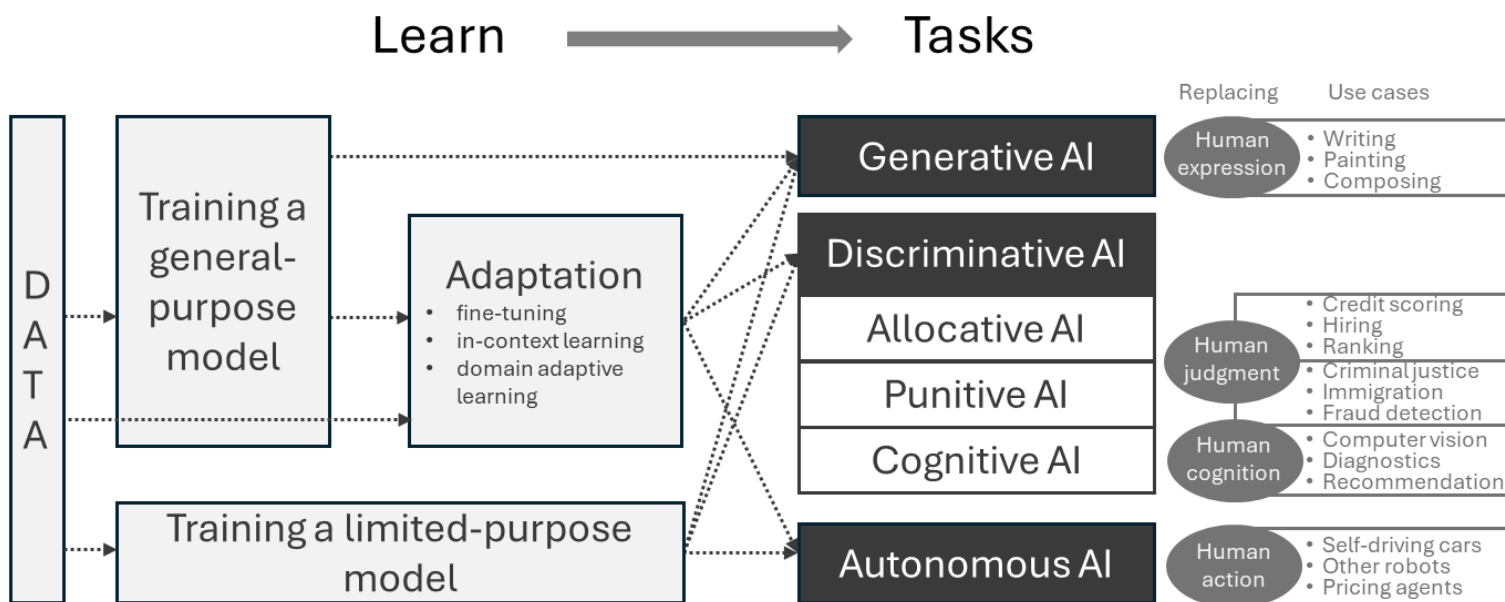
Learn Tasks

DATA

Training a general-purpose model

Adaptation
• fine-tuning
• in-context learning
• domain adaptive learning

Training a limited-purpose model

Generative AI

Discriminative AI

Allocative AI

Punitive AI

Cognitive AI

Autonomous AI

Replacing Use cases

Human expression
• Writing
• Painting
• Composing

Human judgment
• Credit scoring
• Hiring
• Ranking
• Criminal justice
• Immigration
• Fraud detection

Human cognition
• Computer vision
• Diagnostics
• Recommendation

Human action
• Self-driving cars
• Other robots
• Pricing agents